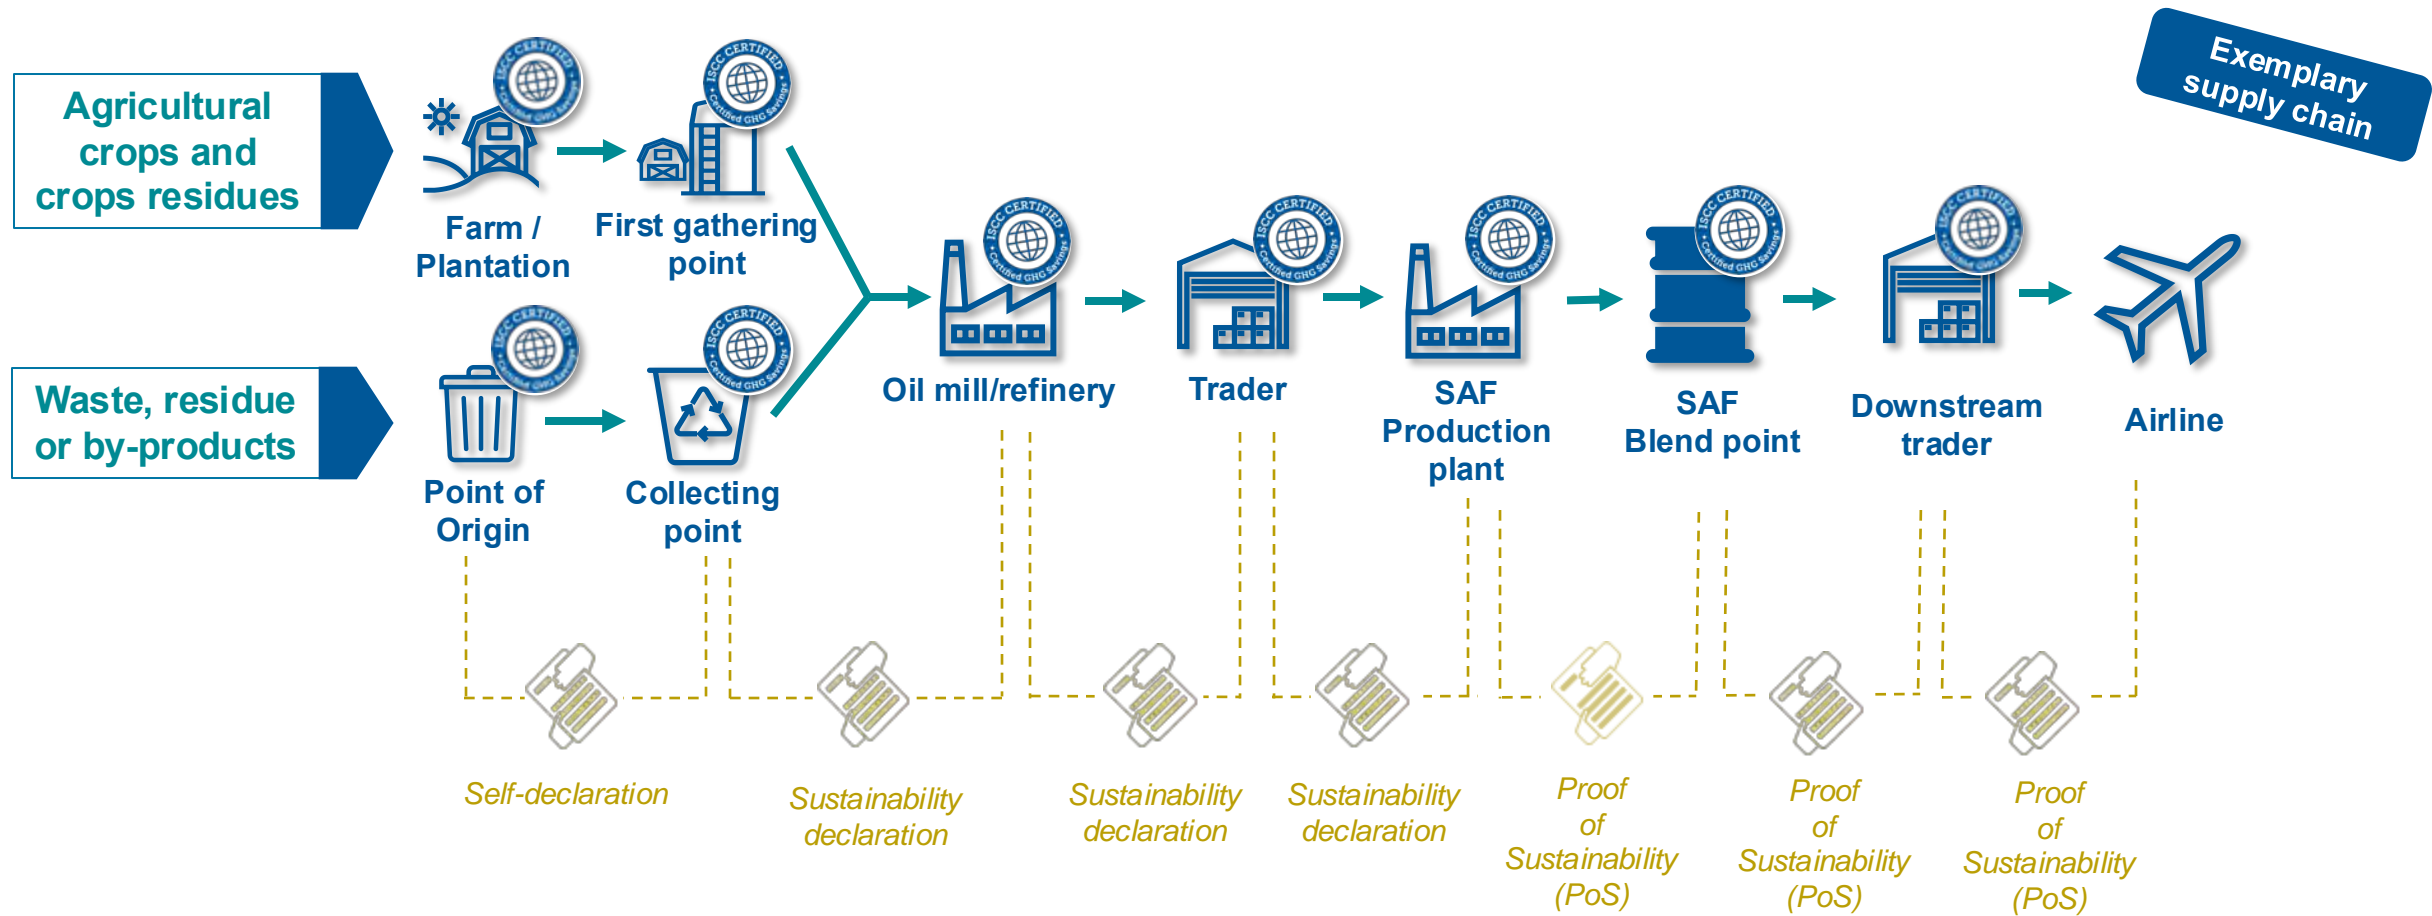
Exemplary supply chain

Agricultural crops and crops residues

Farm / Plantation

First gathering point

Waste, residue or by-products

Point of Origin

Collecting point

Oil mill/refinery

Trader

SAF Production plant

SAF Blend point

Downstream trader

Airline

Self-declaration

Sustainability declaration

Sustainability declaration

Sustainability declaration

Proof of Sustainability (PoS)

Proof of Sustainability (PoS)

Proof of Sustainability (PoS)